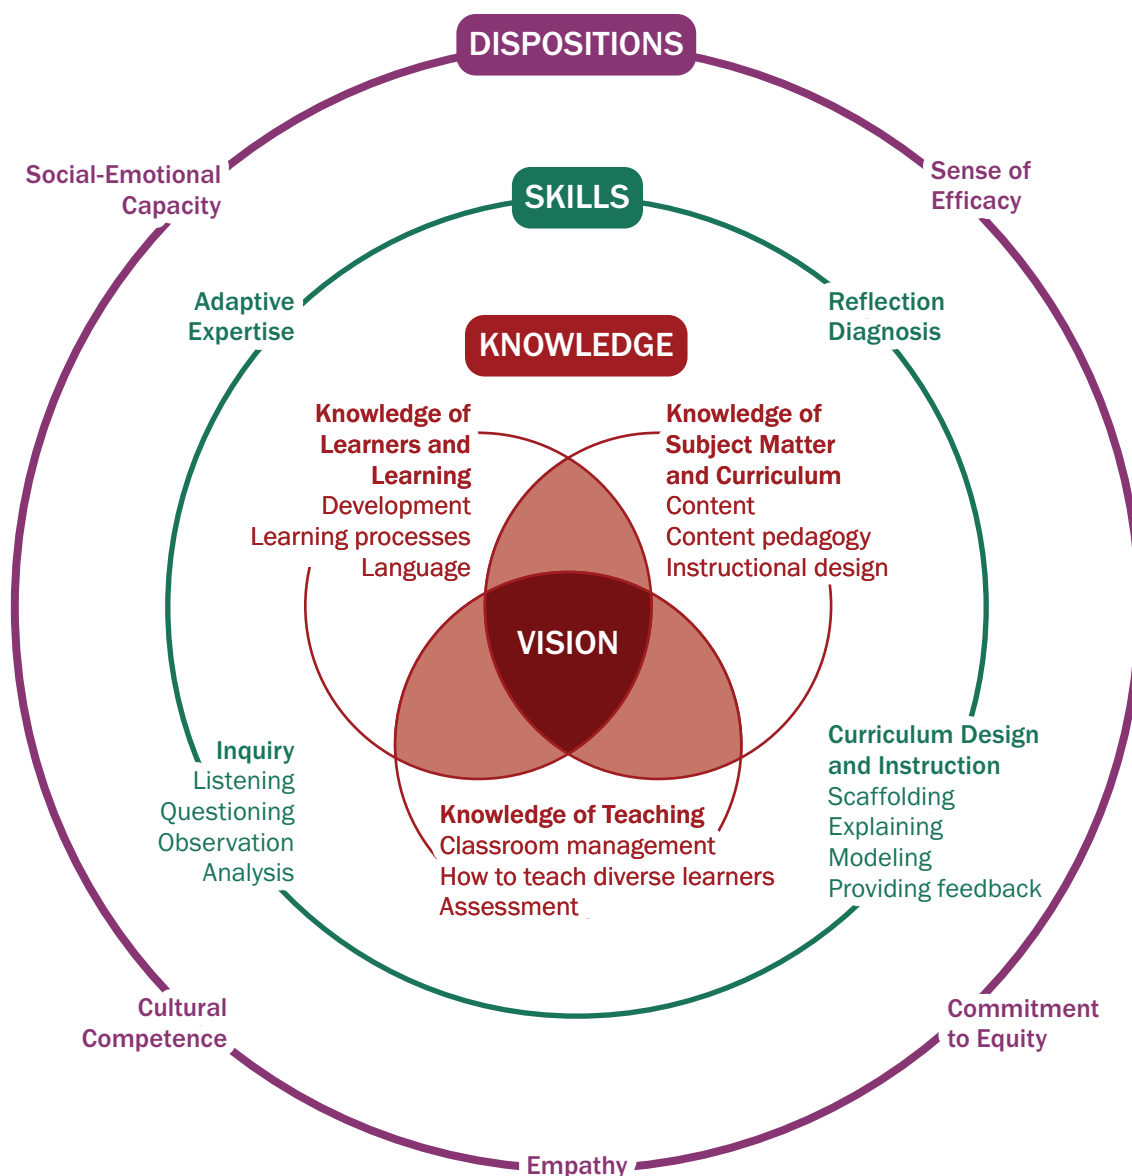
DISPOSITIONS

Social-Emotional Capacity

Sense of Efficacy

SKILLS

Adaptive Expertise

Reflection
Diagnosis

KNOWLEDGE

Knowledge of Learners and Learning
Development
Learning processes
Language

Knowledge of Subject Matter and Curriculum
Content
Content pedagogy
Instructional design

VISION

Inquiry
Listening
Questioning
Observation
Analysis

Curriculum Design and Instruction
Scaffolding
Explaining
Modeling
Providing feedback

Knowledge of Teaching
Classroom management
How to teach diverse learners
Assessment

Cultural Competence

Commitment to Equity

Empathy